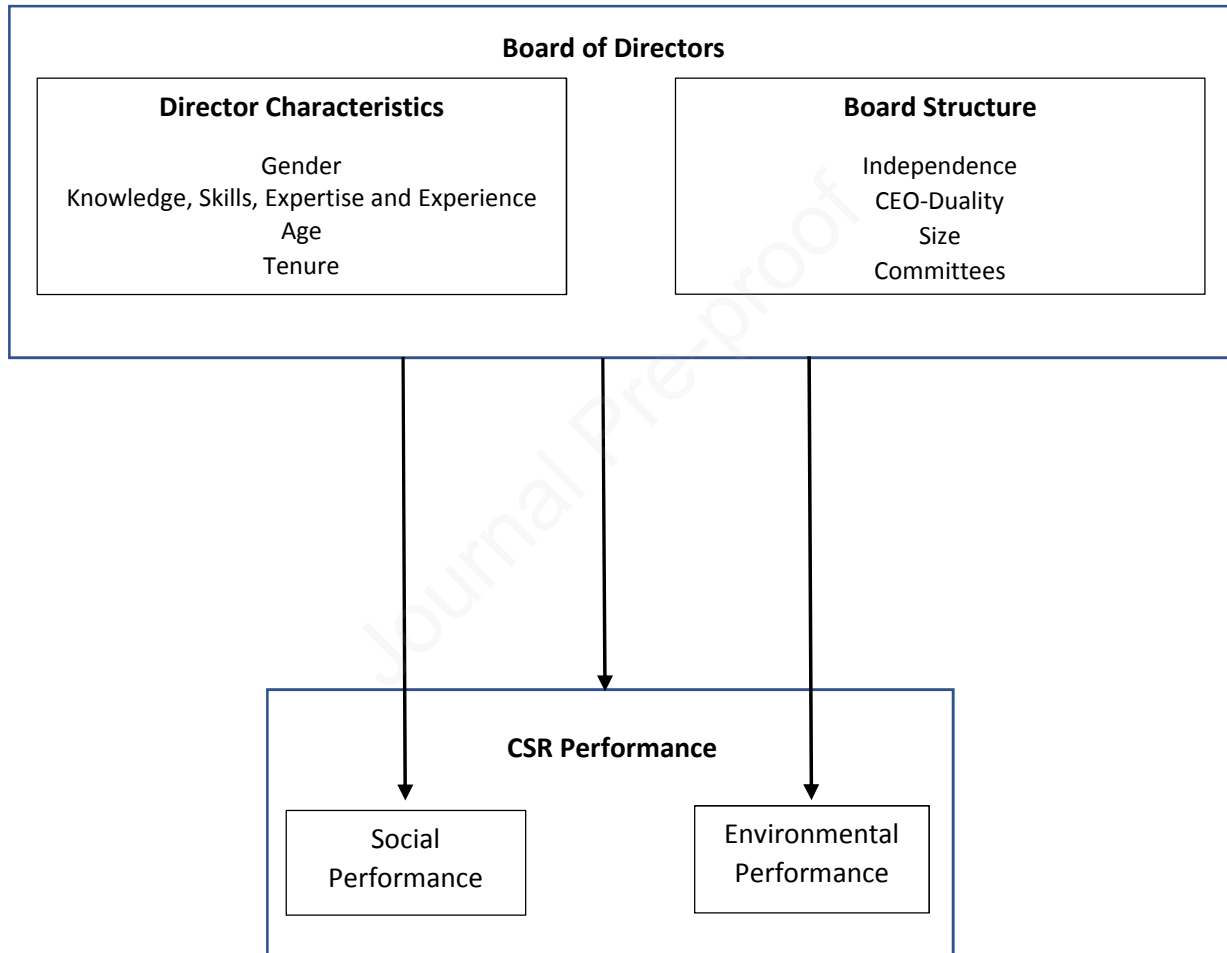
**Board of Directors**

**Director Characteristics**

Gender
Knowledge, Skills, Expertise and Experience
Age
Tenure

**Board Structure**

Independence
CEO-Duality
Size
Committees

Journal Pre-proof

**CSR Performance**

Social Performance

Environmental Performance